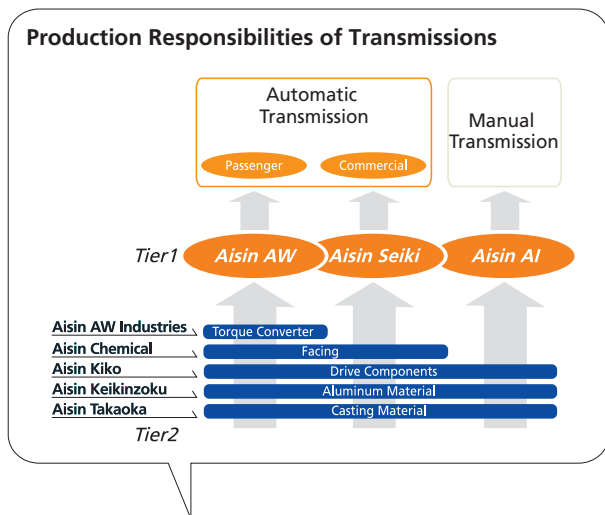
Production Responsibilities of Transmissions

Automatic Transmission

Passenger

Commercial

Manual Transmission

Tier1

Aisin AW

Aisin Seiki

Aisin AI

Aisin AW Industries

Torque Converter

Aisin Chemical

Facing

Aisin Kiko

Drive Components

Aisin Keikinzoku

Aluminum Material

Aisin Takaoka

Casting Material

Tier2